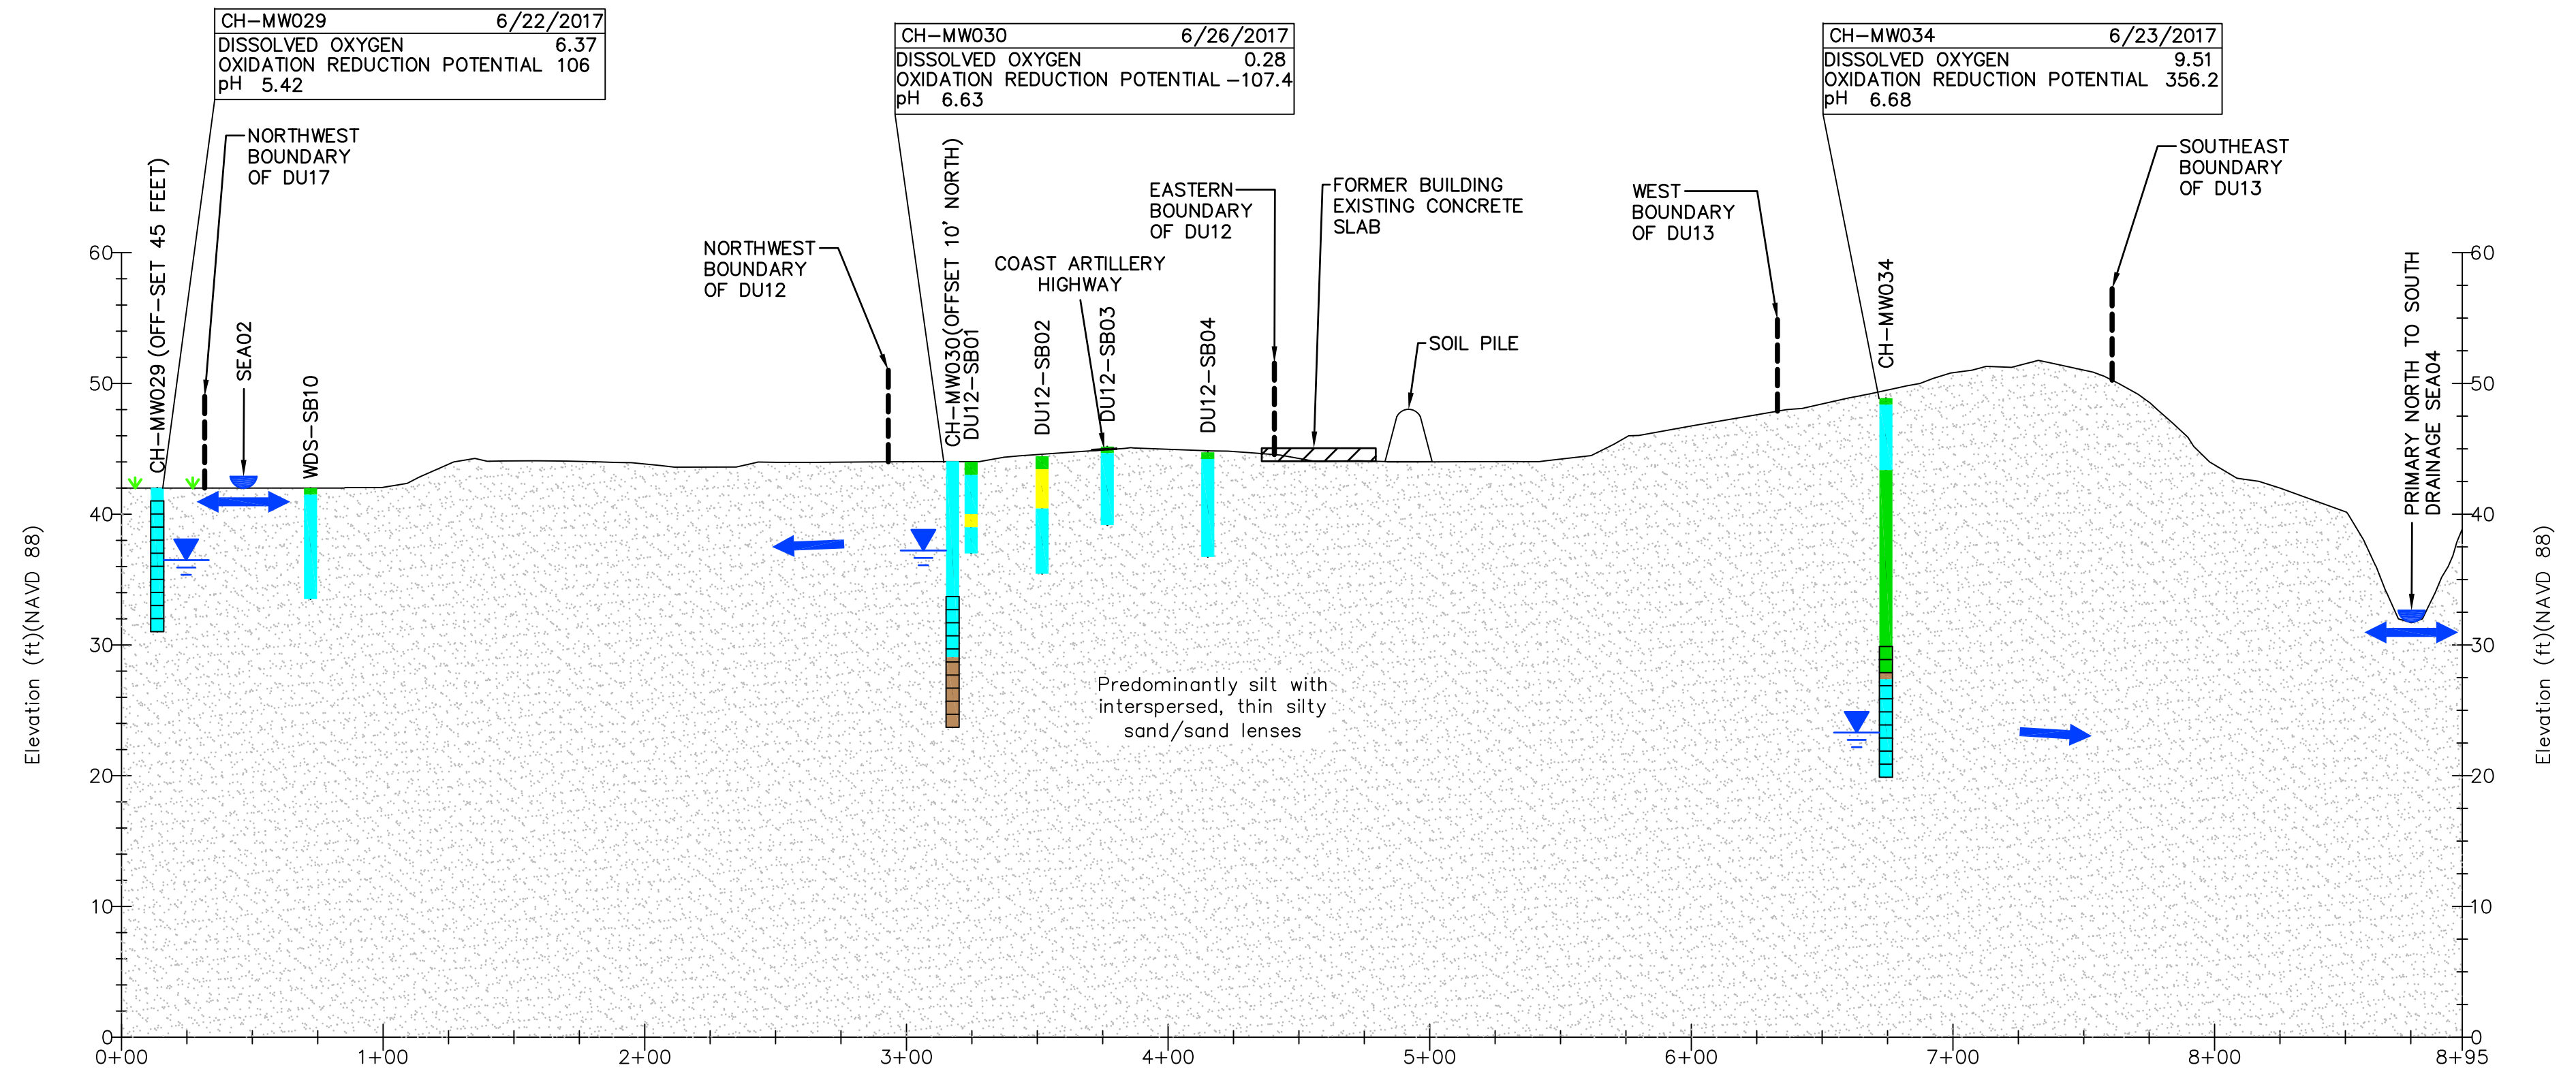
| CH–MW029 | 6/22/2017 |
|---|---|
| DISSOLVED OXYGEN | 6.37 |
| OXIDATION REDUCTION POTENTIAL | 106 |
| pH 5.42 | |

| CH–MW030 | 6/26/2017 |
|---|---|
| DISSOLVED OXYGEN | 0.28 |
| OXIDATION REDUCTION POTENTIAL | –107.4 |
| pH 6.63 | |

| CH–MW034 | 6/23/2017 |
|---|---|
| DISSOLVED OXYGEN | 9.51 |
| OXIDATION REDUCTION POTENTIAL | 356.2 |
| pH 6.68 | |

NORTHWEST BOUNDARY OF DU17

NORTHWEST BOUNDARY OF DU12

COAST ARTILLERY HIGHWAY

EASTERN BOUNDARY OF DU12

FORMER BUILDING EXISTING CONCRETE SLAB

WEST BOUNDARY OF DU13

SOUTHEAST BOUNDARY OF DU13

SOIL PILE

CH–MW029 (OFF–SET 45 FEET)

SEA02

WDS–SB10

CH–MW030(OFFSET 10' NORTH)

DU12–SB01

DU12–SB02

DU12–SB03

DU12–SB04

CH–MW034

PRIMARY NORTH TO SOUTH DRAINAGE SEA04

Predominantly silt with interspersed, thin silty sand/sand lenses

Elevation (ft)(NAVD 88)

Elevation (ft)(NAVD 88)

60
50
40
30
20
10
0

0+00 1+00 2+00 3+00 4+00 5+00 6+00 7+00 8+00 8+95